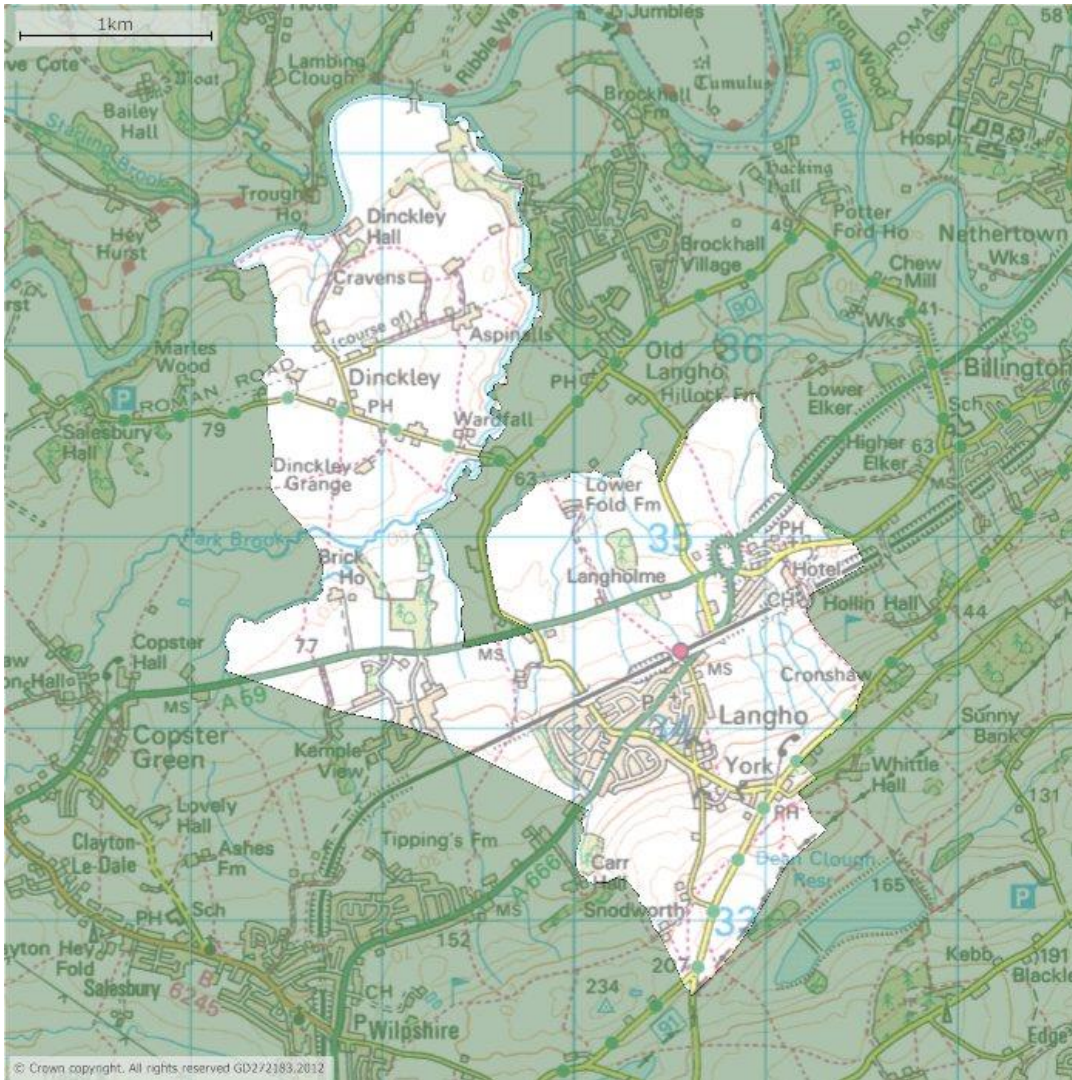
1km

Jumbles

ve Cote

Lambing Clough

Ribble Way

Moat

Tumulus

Bailey Hall

Brockhall Fm

R Calder

Hospl

58

Starling Brook

Trough Ho

Hacking Hall

Dinckley Hall

Potter Ford Ho

49

Nethertown Wks

Hey Hurst

Brockhall Village

Chew Mill

Cravens

80

Wks

41

(course of)

Aspinalls

Marles Wood

Old Langho

86

Dinckley

Hillock Fm

Billington

P

ROMAN ROAD

PH

PH

Lower Elker

Salesbury Hall

79

Wardfall

Sch

Higher Elker

63

Dinckley Grange

62

MS

Lower Fold Fm

PH

35

Park Brook

Hotel

Brick Ho

Langholme

CH

Hollin Hall

144

Copster Hall

77

MS

MS

Cronshaw

on Hall

A 59

Langho

Sunny Bank

MS

34

Copster Green

Kemple View

York

Whittle Hall

PH

131

Lovely Hall

Tipping's Fm

Dean Clough Resr

165

P

Clayton-Le-Dale

Ashes Fm

Carr Hall

A 666

MS

Snodworth

33

Sch

PH

152

ayton Hey Fold

Kebb

191

Blackle

207

Salesbury

B 6245

234

CH

Wilpshire

Edge

© Crown copyright. All rights reserved GD272183.2012